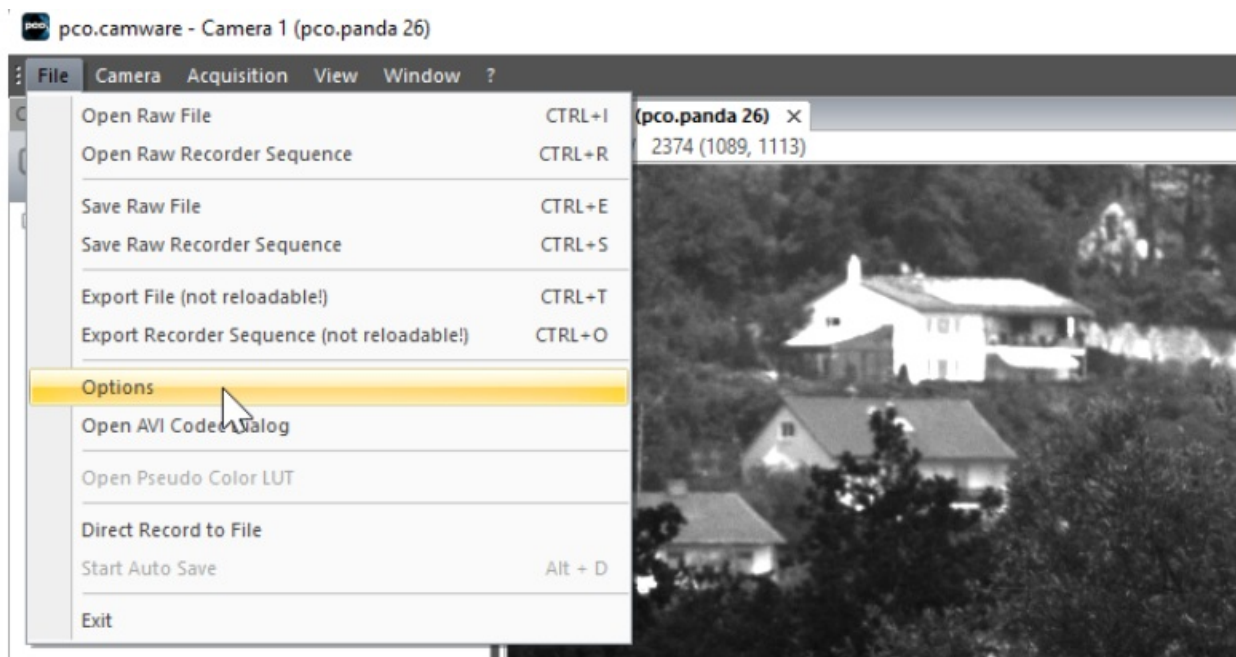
pco pco.camware - Camera 1 (pco.panda 26)

File Camera Acquisition View Window ?

Open Raw File CTRL+I
Open Raw Recorder Sequence CTRL+R
Save Raw File CTRL+E
Save Raw Recorder Sequence CTRL+S
Export File (not reloadable!) CTRL+T
Export Recorder Sequence (not reloadable!) CTRL+O
Options
Open AVI Codec Dialog
Open Pseudo Color LUT
Direct Record to File
Start Auto Save Alt + D
Exit

(pco.panda 26) ×
2374 (1089, 1113)